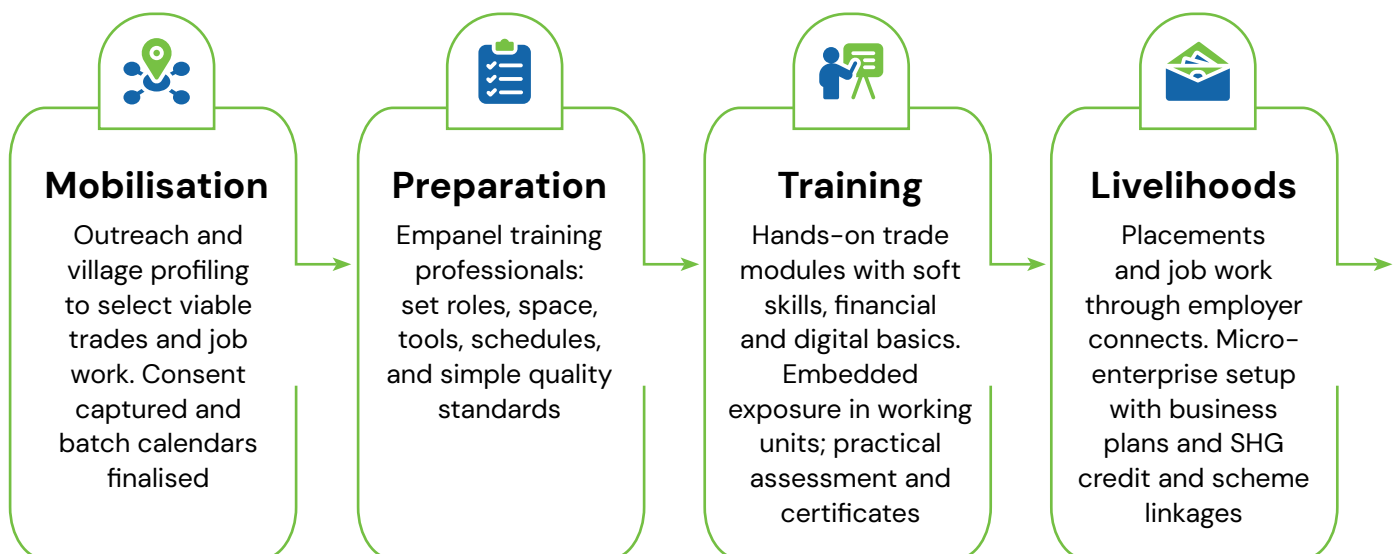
Mobilisation

Outreach and village profiling to select viable trades and job work. Consent captured and batch calendars finalised

Preparation

Empanel training professionals: set roles, space, tools, schedules, and simple quality standards

Training

Hands-on trade modules with soft skills, financial and digital basics. Embedded exposure in working units; practical assessment and certificates

Livelihoods

Placements and job work through employer connects. Micro-enterprise setup with business plans and SHG credit and scheme linkages